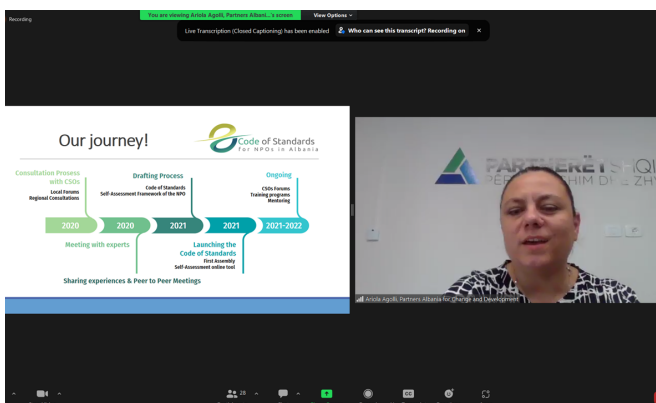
Recording

You are viewing Ariola Agolli, Partners Albani...'s screen

View Options

Live Transcription (Closed Captioning) has been enabled

Who can see this transcript? Recording on

Our journey!

Code of Standards for NPOs in Albania

Consultation Process with CSOs
Local Forums
Regional Consultations

Drafting Process
Code of Standards
Self-Assessment Framework of the NPO

Ongoing
CSOs Forums
Training programs
Mentoring

2020

2020

2021

2021

2021-2022

Meeting with experts

Launching the Code of Standards
First Assembly
Self-Assessment online tool

Sharing experiences & Peer to Peer Meetings

PARTNERËT SHQ
PER NDRYSHIM DHE ZH

Ariola Agolli, Partners Albania for Change and Development

28